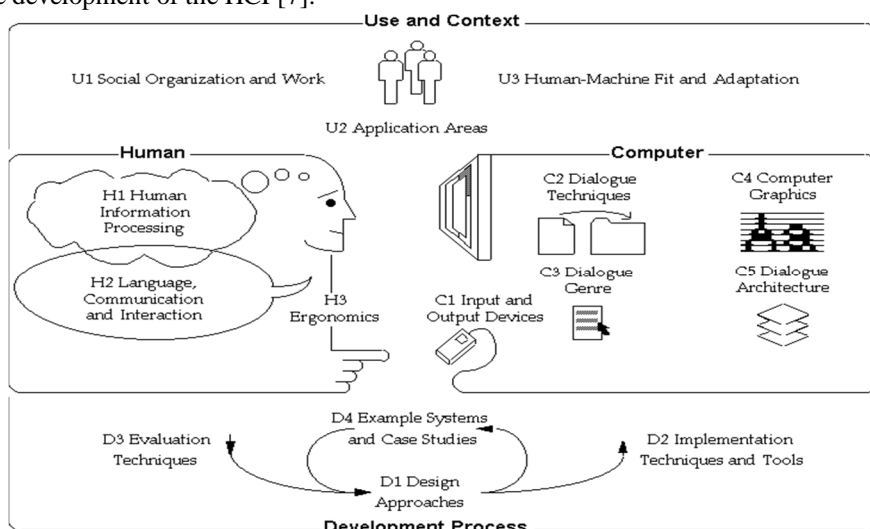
development of the HCI [7].

Use and Context

U1 Social Organization and Work

U3 Human-Machine Fit and Adaptation

U2 Application Areas

Human

H1 Human Information Processing

H2 Language, Communication and Interaction

H3 Ergonomics

Computer

C2 Dialogue Techniques

C4 Computer Graphics

C3 Dialogue Genre

C5 Dialogue Architecture

C1 Input and Output Devices

D4 Example Systems and Case Studies

D3 Evaluation Techniques

D2 Implementation Techniques and Tools

D1 Design Approaches

Development Process